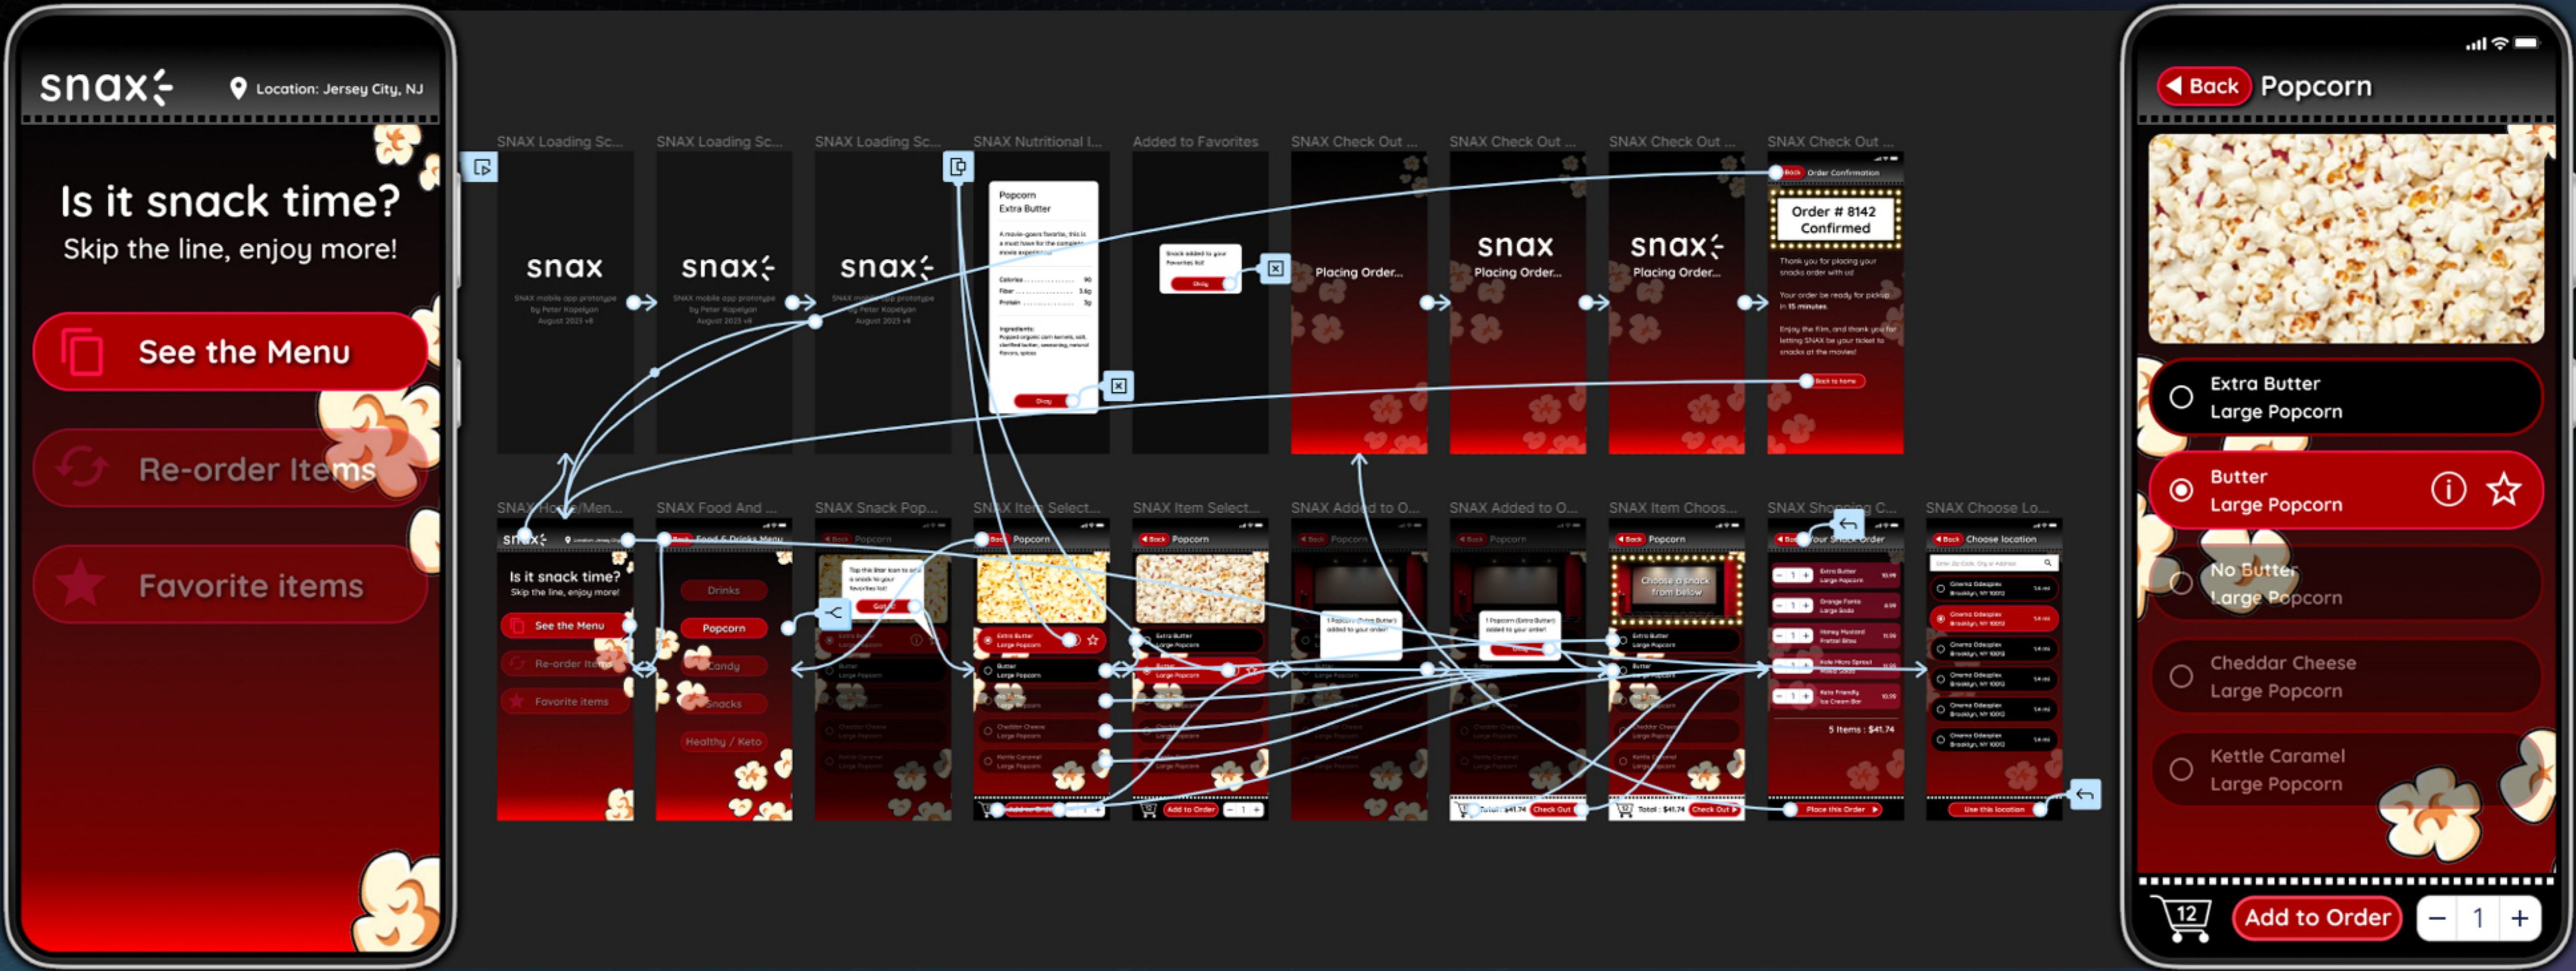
snax

Location: Jersey City, NJ

Is it snack time?
Skip the line, enjoy more!

See the Menu

Re-order Items

Favorite items

SNAX Loading Sc...

snax

SNAX Loading Sc...

snax

SNAX Loading Sc...

snax

SNAX Nutritional I...

Popcorn
Extra Butter

Added to Favorites

SNAX Check Out ...

Placing Order...

SNAX Check Out ...

snax
Placing Order...

SNAX Check Out ...

snax
Placing Order...

SNAX Check Out ...

Order Confirmation

Order # 8142
Confirmed

SNAX Home/Men...

Is it snack time?
Skip the line, enjoy more!

See the Menu

Re-order Items

Favorite items

SNAX Food And ...

Food & Drinks Menu

Drinks

Popcorn

Candy

Snacks

Healthy / Keto

SNAX Snack Pop...

Popcorn

SNAX Item Select...

Popcorn

SNAX Item Select...

Popcorn

Add to Order

SNAX Added to O...

SNAX Added to O...

Check Out

SNAX Item Choos...

Popcorn

Choose a snack from below

Check Out

SNAX Shopping C...

Your Snack Order

5 Items : $41.74

Place this Order

SNAX Choose Lo...

Choose location

Use this location

Back Popcorn

Extra Butter
Large Popcorn

Butter
Large Popcorn

No Butter
Large Popcorn

Cheddar Cheese
Large Popcorn

Kettle Caramel
Large Popcorn

12

Add to Order

− 1 +